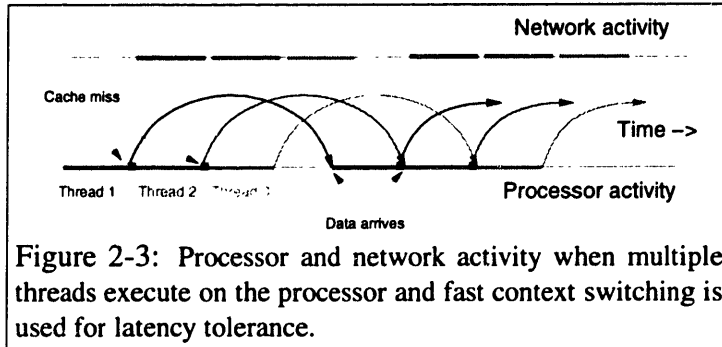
Network activity

Cache miss

Time ->

Thread 1 Thread 2 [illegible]

Processor activity

Data arrives

Figure 2-3: Processor and network activity when multiple threads execute on the processor and fast context switching is used for latency tolerance.